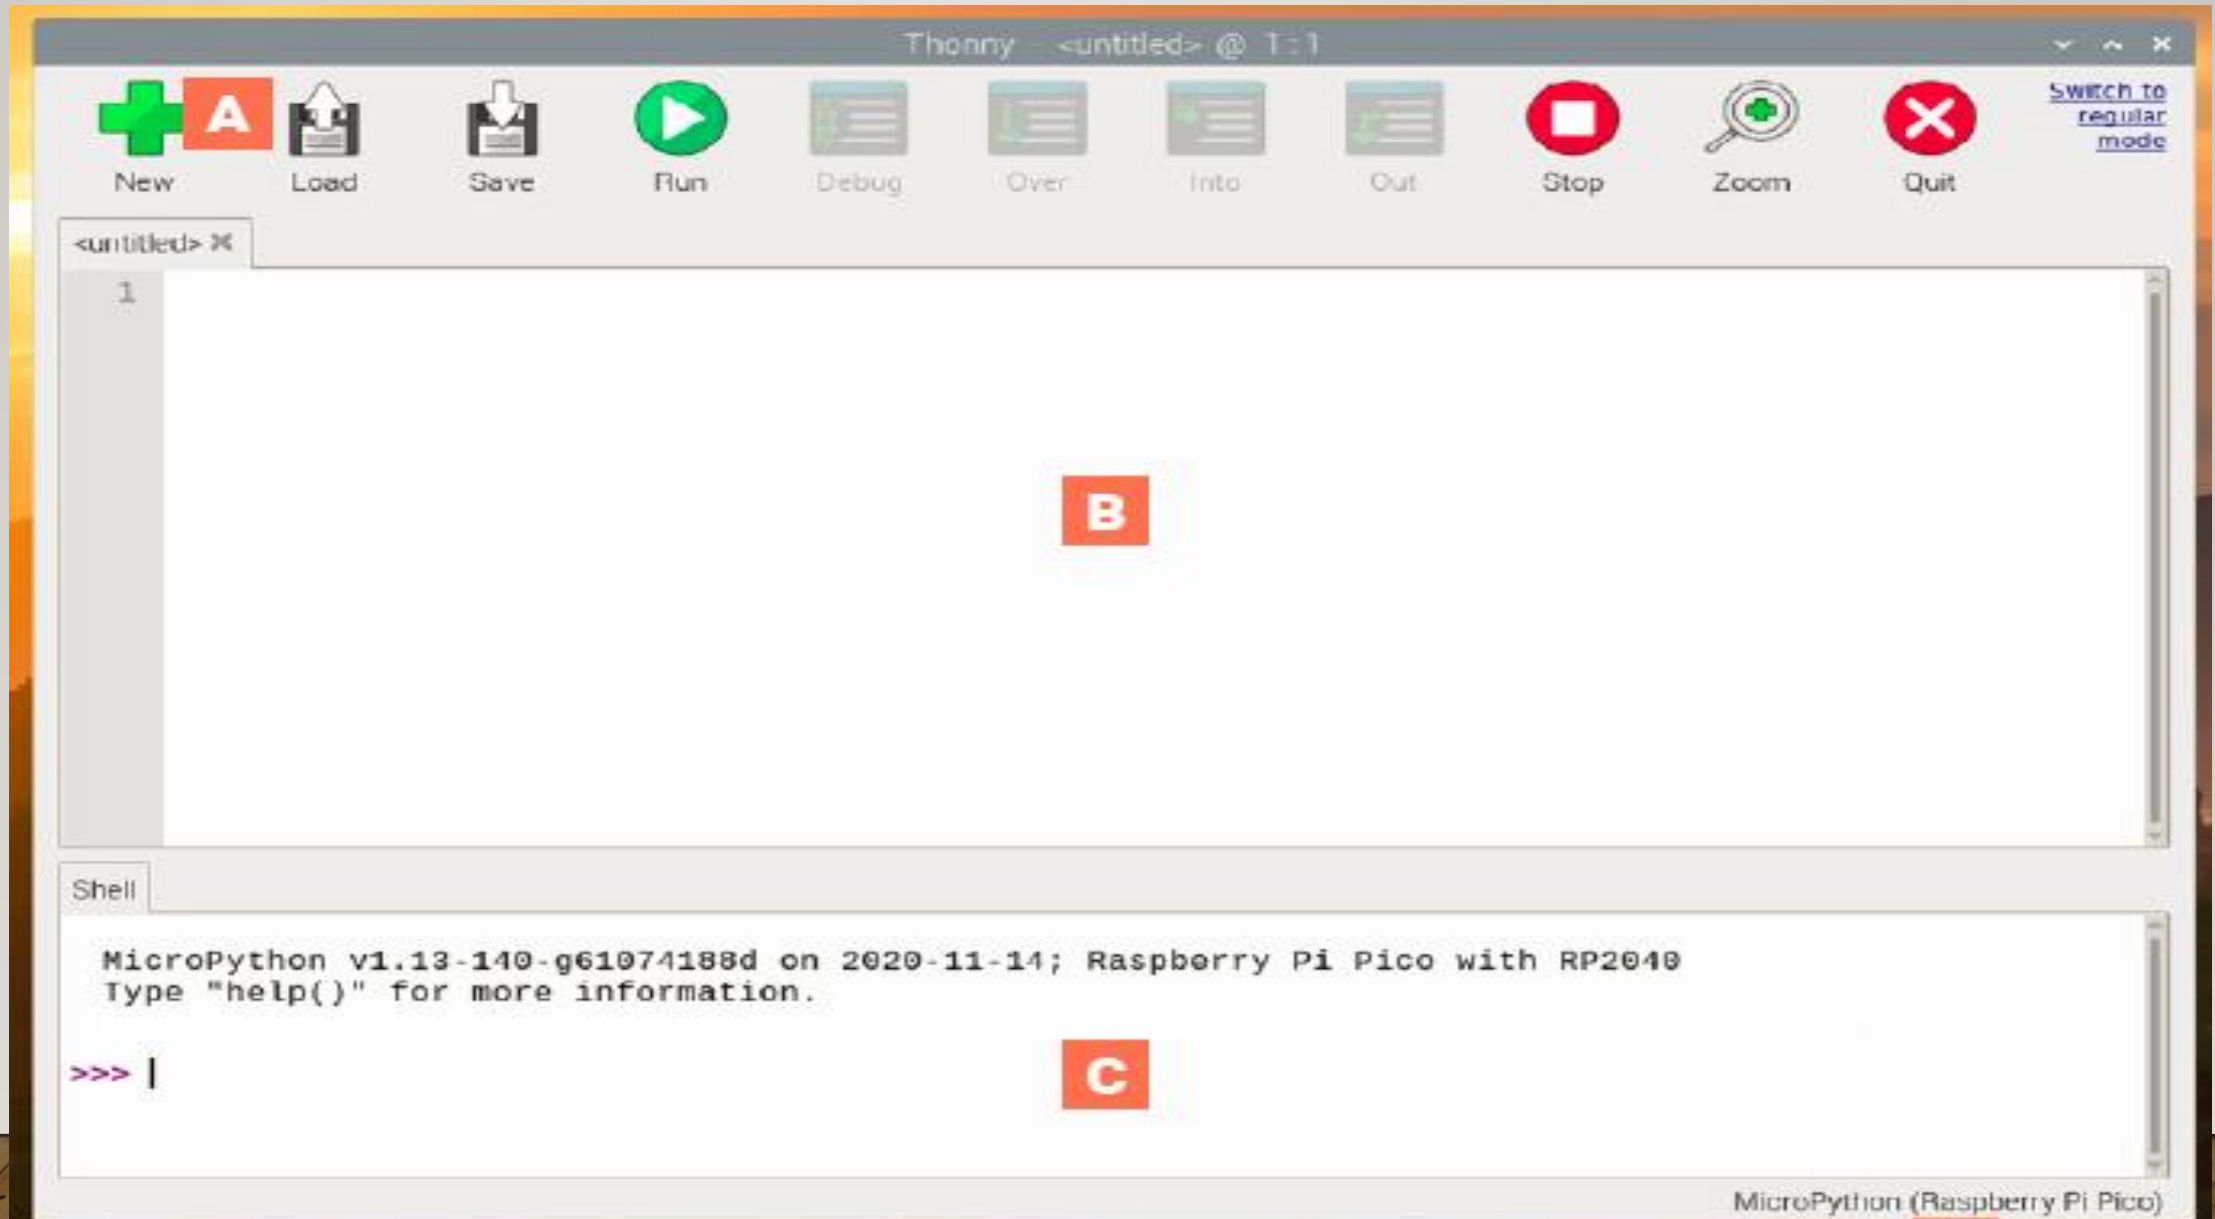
Thonny - <untitled> @ 1 : 1

A

New Load Save Run Debug Over Into Out Stop Zoom Quit

Switch to regular mode

<untitled>

1

B

Shell

MicroPython v1.13-140-g61074188d on 2020-11-14; Raspberry Pi Pico with RP2040
Type "help()" for more information.

>>>

C

MicroPython (Raspberry Pi Pico)